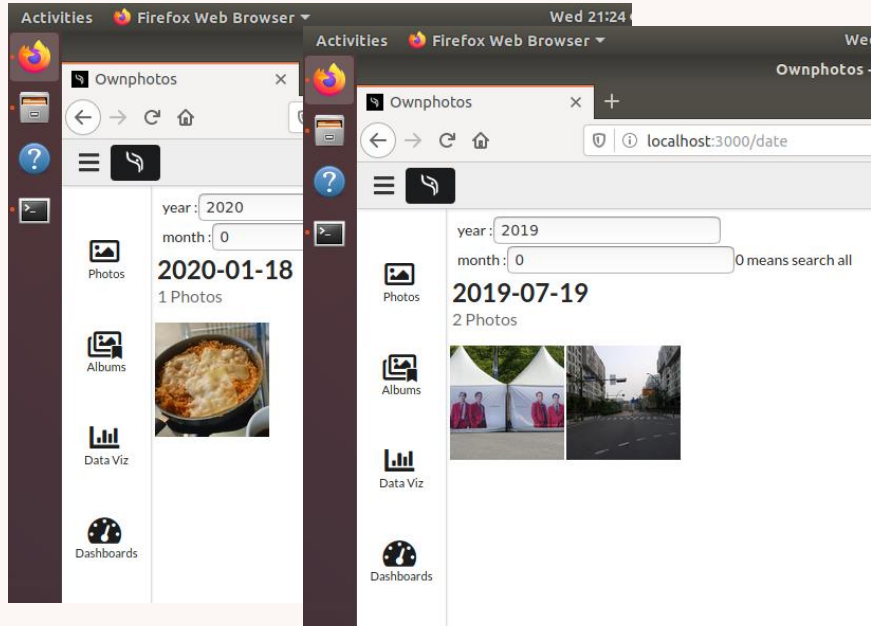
Activities Firefox Web Browser ▾ Wed 21:24

Ownphotos ×

year : 2020

month : 0

Photos

2020-01-18

1 Photos

Albums

Data Viz

Dashboards

Activities Firefox Web Browser ▾ Wed

Ownphotos -

Ownphotos × +

localhost:3000/date

year : 2019

month : 0

0 means search all

Photos

2019-07-19

2 Photos

Albums

Data Viz

Dashboards